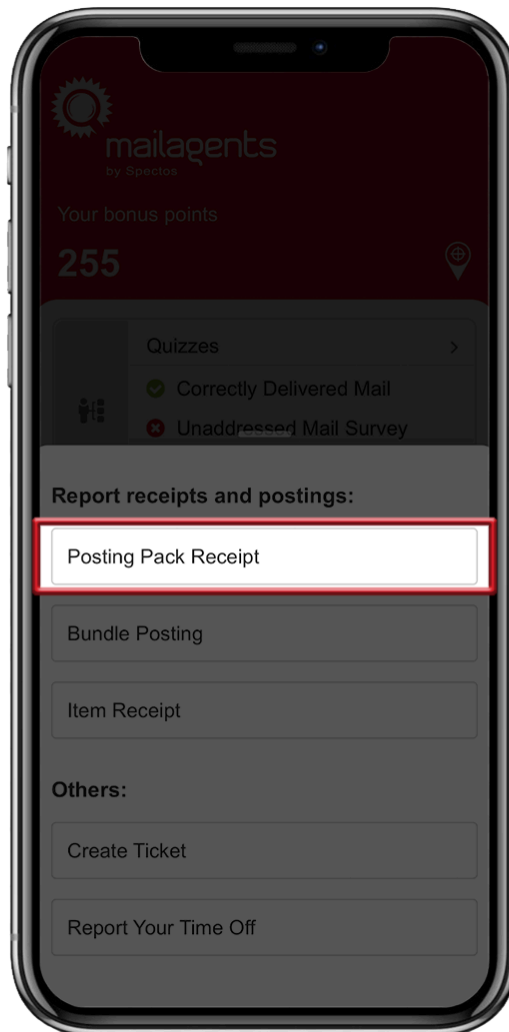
mailagents
by Spectos

Your bonus points

255

Quizzes >

Correctly Delivered Mail

Unaddressed Mail Survey

Report receipts and postings:

Posting Pack Receipt

Bundle Posting

Item Receipt

Others:

Create Ticket

Report Your Time Off